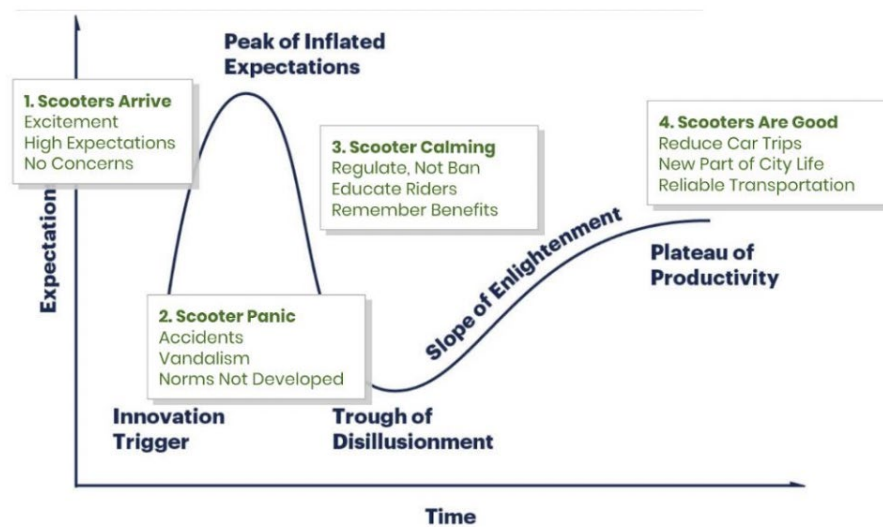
Peak of Inflated Expectations

1. Scooters Arrive
Excitement
High Expectations
No Concerns

3. Scooter Calming
Regulate, Not Ban
Educate Riders
Remember Benefits

4. Scooters Are Good
Reduce Car Trips
New Part of City Life
Reliable Transportation

Expectation

Slope of Enlightenment

Plateau of Productivity

2. Scooter Panic
Accidents
Vandalism
Norms Not Developed

Innovation Trigger

Trough of Disillusionment

Time